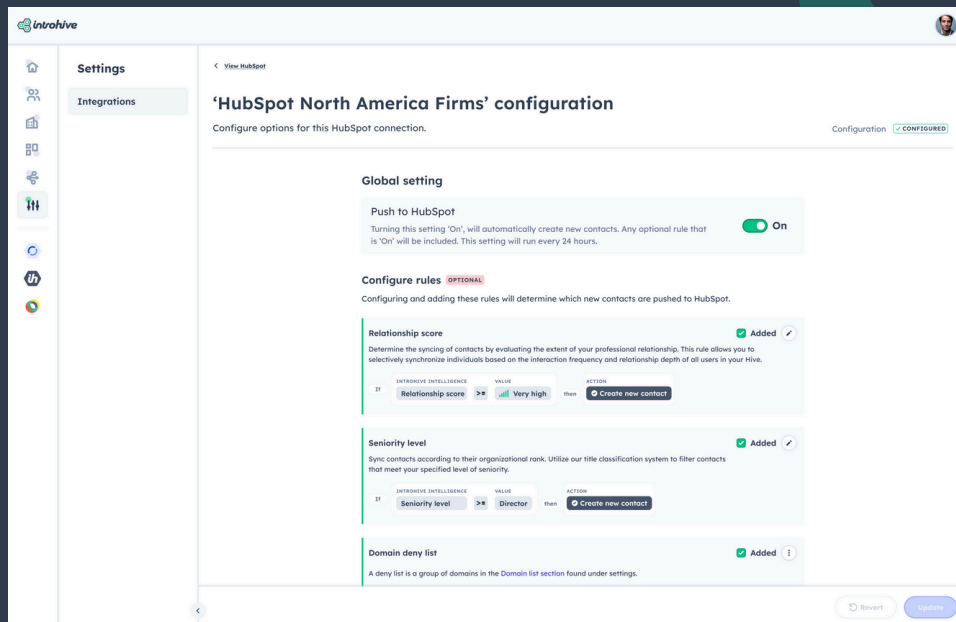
introhive

Settings

Integrations

< View HubSpot

'HubSpot North America Firms' configuration

Configure options for this HubSpot connection.

Configuration ✓ CONFIGURED

Global setting

Push to HubSpot

Turning this setting 'On', will automatically create new contacts. Any optional rule that is 'On' will be included. This setting will run every 24 hours.

On

Configure rules OPTIONAL

Configuring and adding these rules will determine which new contacts are pushed to HubSpot.

Relationship score

Added

Determine the syncing of contacts by evaluating the extent of your professional relationship. This rule allows you to selectively synchronize individuals based on the interaction frequency and relationship depth of all users in your Hive.

If INTROHIVE INTELLIGENCE Relationship score >= VALUE Very high then ACTION Create new contact

Seniority level

Added

Sync contacts according to their organizational rank. Utilize our title classification system to filter contacts that meet your specified level of seniority.

If INTROHIVE INTELLIGENCE Seniority level >= VALUE Director then ACTION Create new contact

Domain deny list

Added

A deny list is a group of domains in the Domain list section found under settings.

Revert

Update